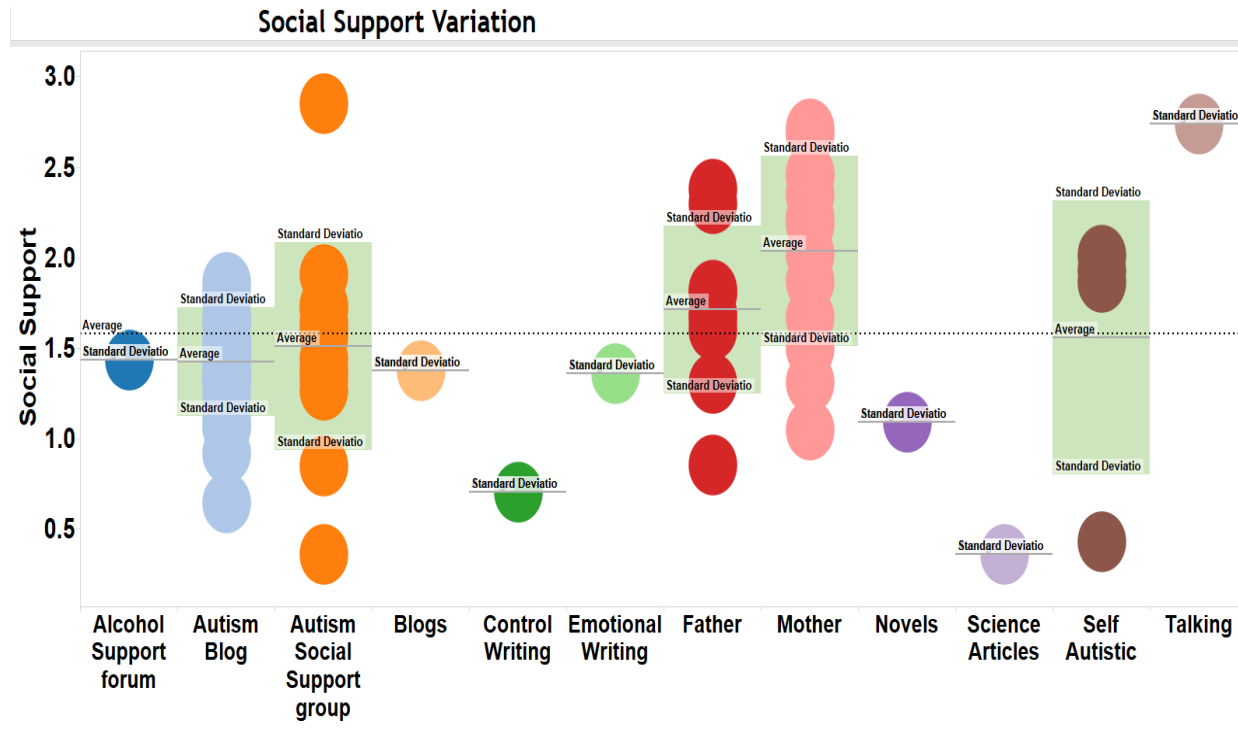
Social Support Variation

Social Support

3.0
2.5
2.0
1.5
1.0
0.5

Average
Standard Deviatio
Standard Deviatio
Average
Standard Deviatio
Standard Deviatio
Average
Standard Deviatio
Standard Deviatio
Standard Deviatio
Standard Deviatio
Standard Deviatio
Average
Standard Deviatio
Standard Deviatio
Average
Standard Deviatio
Standard Deviatio
Standard Deviatio
Standard Deviatio
Average
Standard Deviatio
Standard Deviatio

Alcohol Support forum
Autism Blog
Autism Social Support group
Blogs
Control Writing
Emotional Writing
Father
Mother
Novels
Science Articles
Self Autistic
Talking